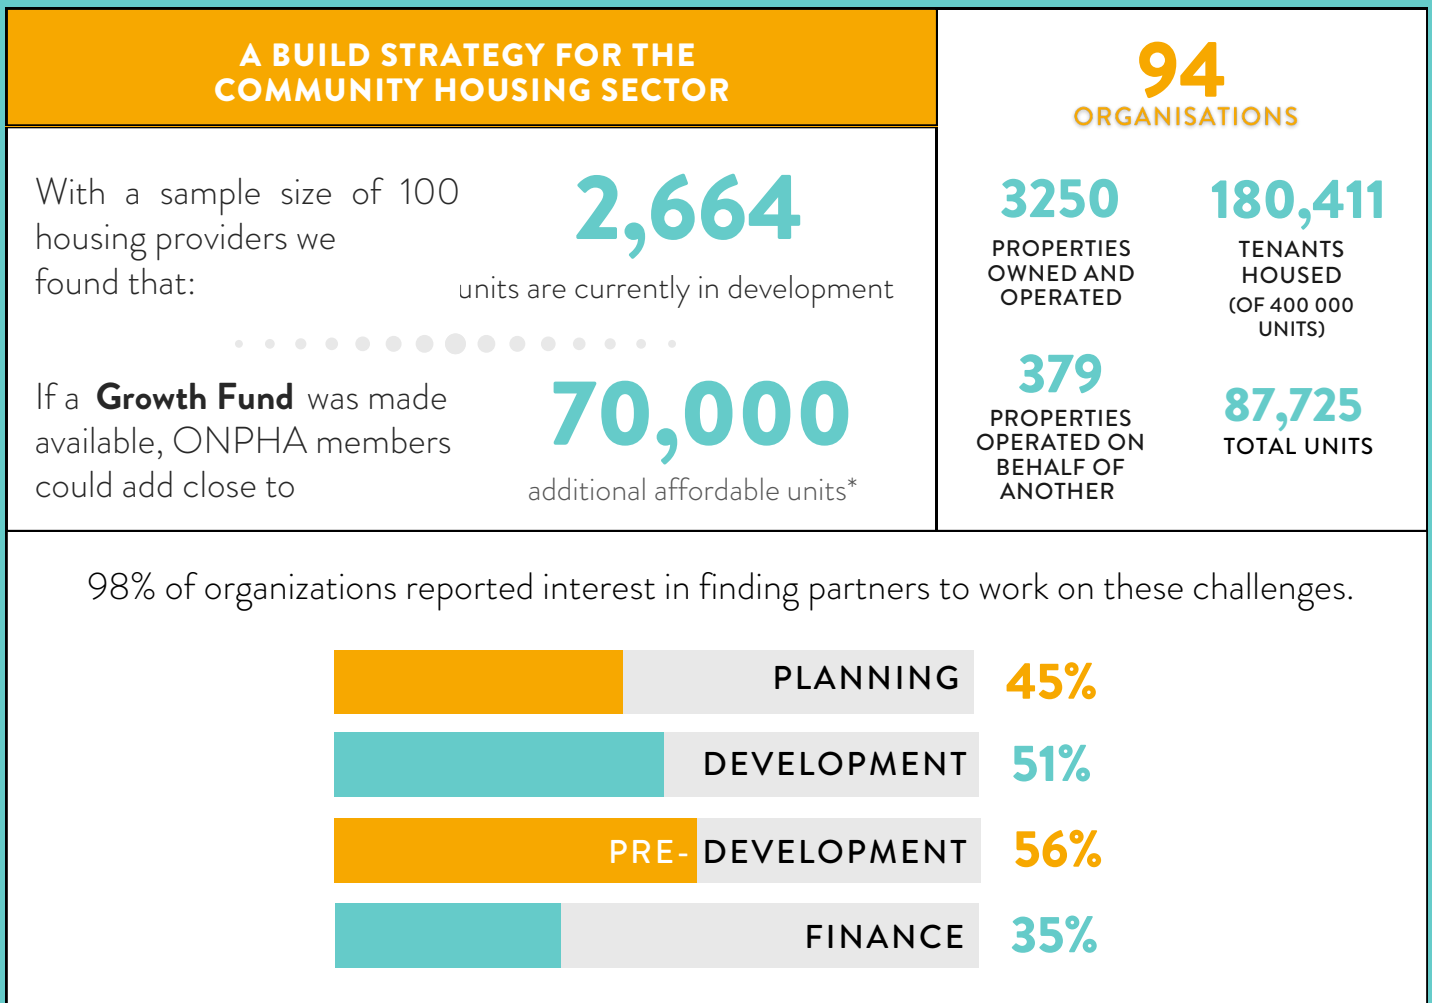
A BUILD STRATEGY FOR THE COMMUNITY HOUSING SECTOR

With a sample size of 100 housing providers we found that:

2,664
units are currently in development

If a **Growth Fund** was made available, ONPHA members could add close to

70,000
additional affordable units*

94
ORGANISATIONS

3250
PROPERTIES OWNED AND OPERATED

180,411
TENANTS HOUSED
(OF 400 000 UNITS)

379
PROPERTIES OPERATED ON BEHALF OF ANOTHER

87,725
TOTAL UNITS

98% of organizations reported interest in finding partners to work on these challenges.

PLANNING 45%

DEVELOPMENT 51%

PRE-DEVELOPMENT 56%

FINANCE 35%